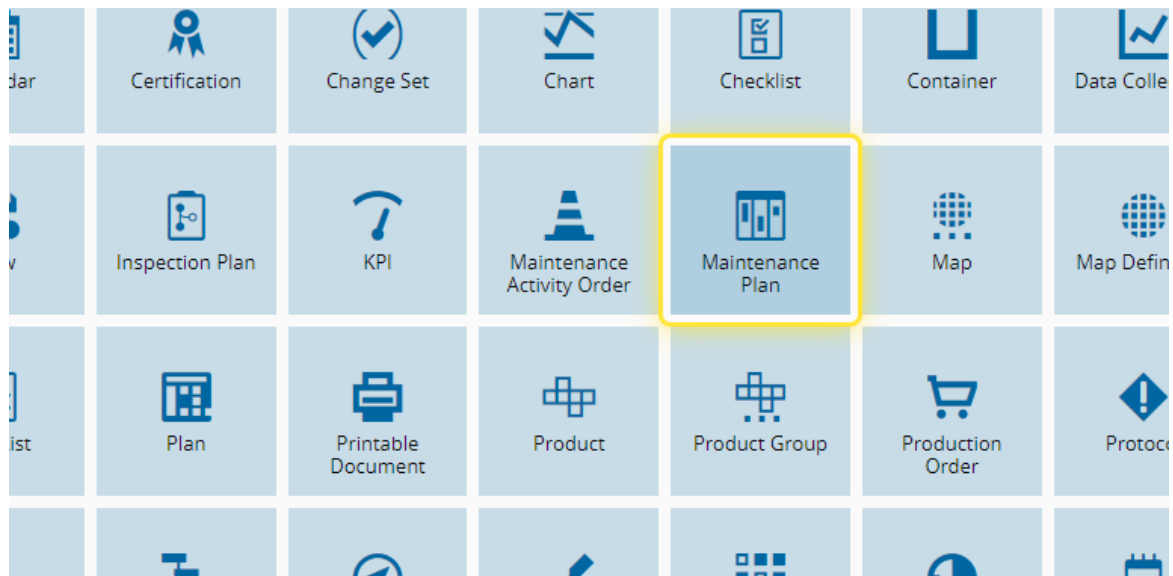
dar

Certification

Change Set

Chart

Checklist

Container

Data Colle

w

Inspection Plan

KPI

Maintenance Activity Order

Maintenance Plan

Map

Map Defin

ist

Plan

Printable Document

Product

Product Group

Production Order

Protoco